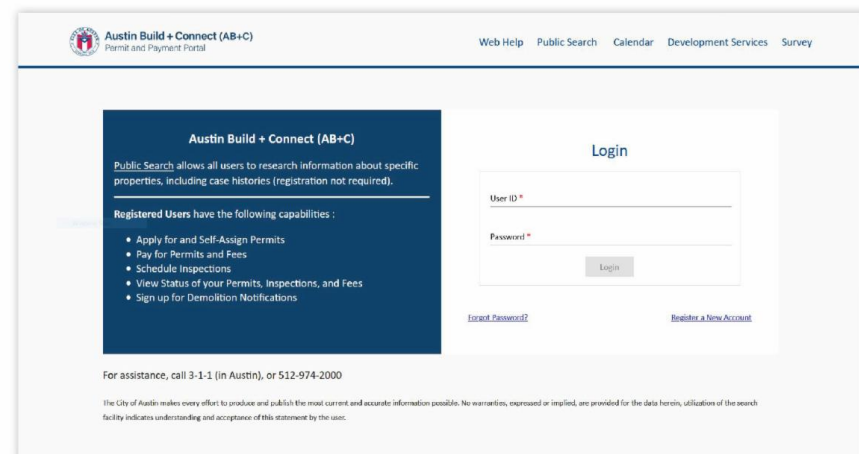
Austin Build + Connect (AB+C)
Permit and Payment Portal

Web Help Public Search Calendar Development Services Survey

Austin Build + Connect (AB+C)

Public Search allows all users to research information about specific properties, including case histories (registration not required).

Registered Users have the following capabilities :

- Apply for and Self-Assign Permits
- Pay for Permits and Fees
- Schedule Inspections
- View Status of your Permits, Inspections, and Fees
- Sign up for Demolition Notifications

Login

User ID *

Password *

Login

Forgot Password?

Register a New Account

For assistance, call 3-1-1 (in Austin), or 512-974-2000

The City of Austin makes every effort to produce and publish the most current and accurate information possible. No warranties, expressed or implied, are provided for the data herein, utilization of the search facility indicates understanding and acceptance of this statement by the user.